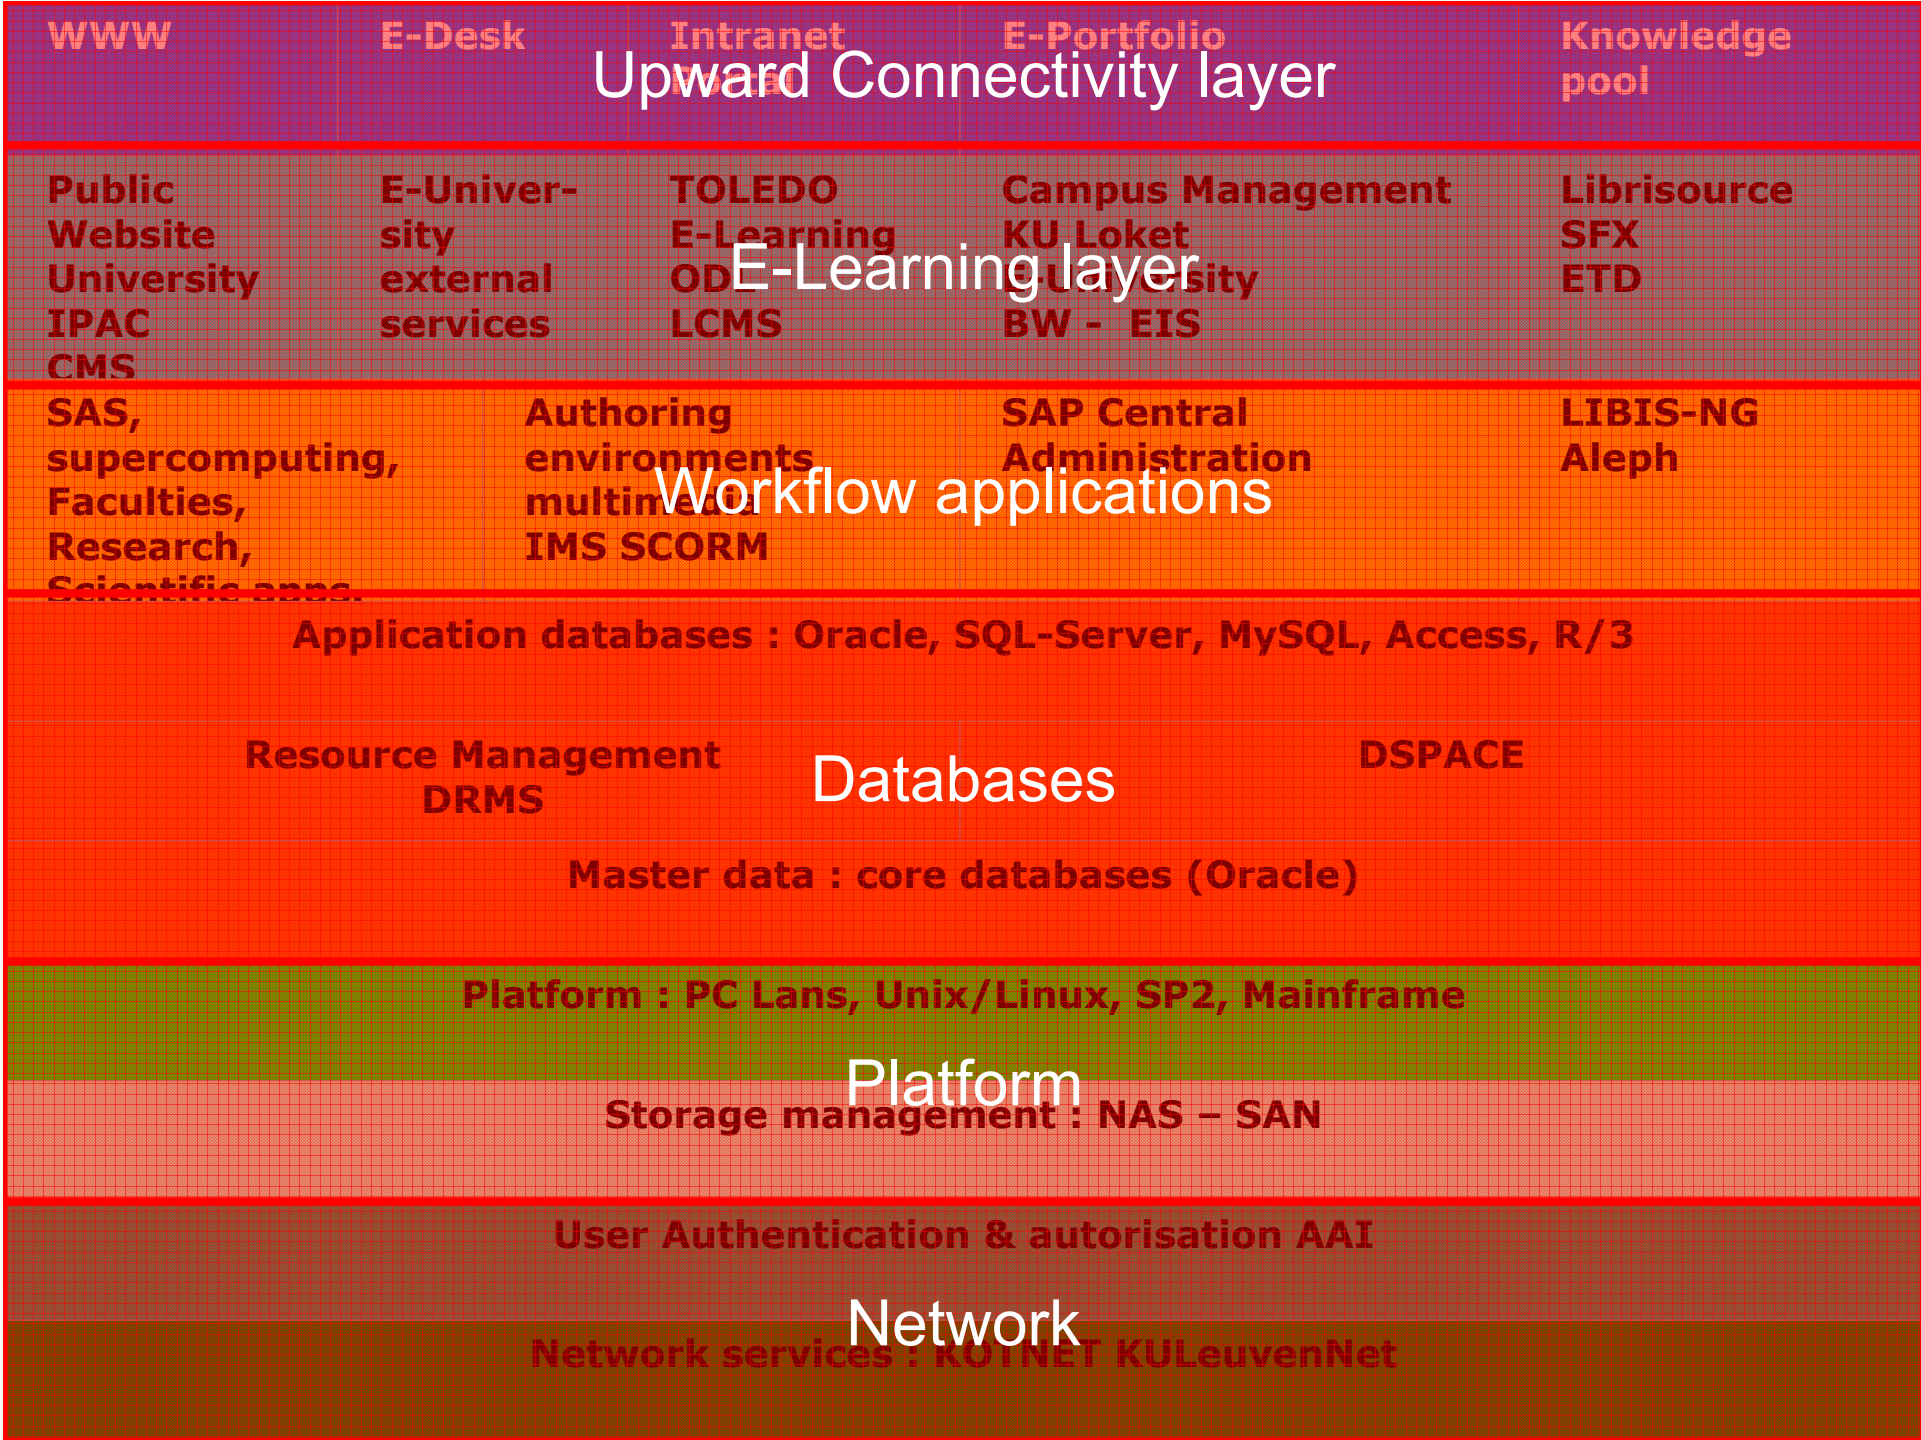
WWW

E-Desk

Intranet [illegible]

E-Portfolio

Knowledge pool

Upward Connectivity layer

Public Website University IPAC CMS

E-University external services

TOLEDO E-Learning OD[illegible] LCMS

Campus Management KU Loket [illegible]ity BW - EIS

Librisource SFX ETD

E-Learning layer

SAS, supercomputing, Faculties, Research, Scientific apps.

Authoring environments multimedia IMS SCORM

SAP Central Administration

LIBIS-NG Aleph

Workflow applications

Application databases : Oracle, SQL-Server, MySQL, Access, R/3

Resource Management DRMS

DSPACE

Databases

Master data : core databases (Oracle)

Platform : PC Lans, Unix/Linux, SP2, Mainframe

Platform

Storage management : NAS – SAN

User Authentication & autorisation AAI

Network

Network services : KOTNET KULeuvenNet